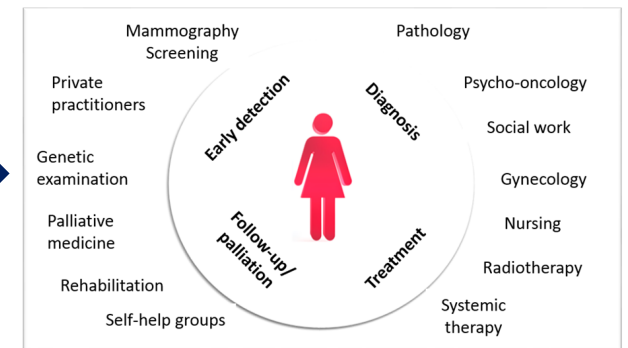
Mammography Screening

Pathology

Private practitioners

Psycho-oncology

Early detection

Diagnosis

Social work

Genetic examination

Gynecology

Palliative medicine

Follow-up/ palliation

Treatment

Nursing

Radiotherapy

Rehabilitation

Systemic therapy

Self-help groups